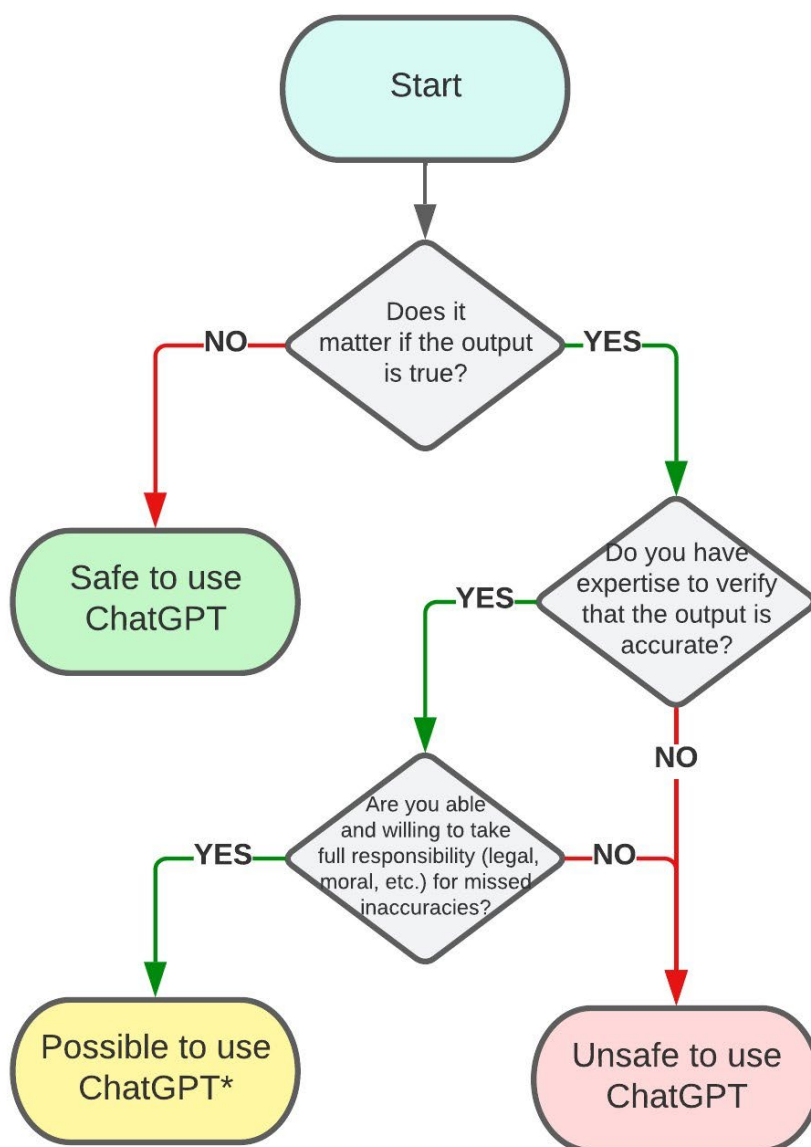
Start

Does it matter if the output is true?

NO

YES

Safe to use ChatGPT

Do you have expertise to verify that the output is accurate?

YES

NO

Are you able and willing to take full responsibility (legal, moral, etc.) for missed inaccuracies?

YES

NO

Possible to use ChatGPT*

Unsafe to use ChatGPT